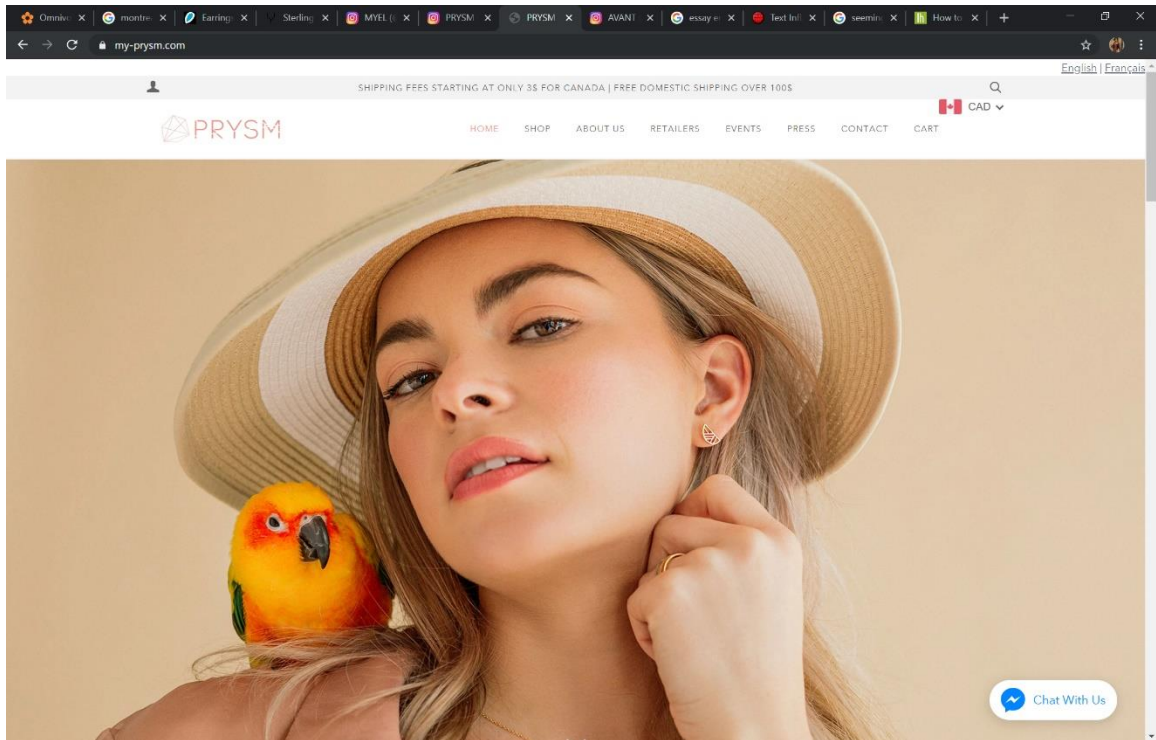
Omnivo ×
montre ×
Earring ×
Sterling ×
MYEL (( ×
PRYSM ×
PRYSM ×
AVANT ×
essay e ×
Text Infl ×
seemin ×
How to ×
+

my-prysm.com

English | Français

SHIPPING FEES STARTING AT ONLY 3$ FOR CANADA | FREE DOMESTIC SHIPPING OVER 100$

CAD

PRYSM

HOME SHOP ABOUT US RETAILERS EVENTS PRESS CONTACT CART

Chat With Us